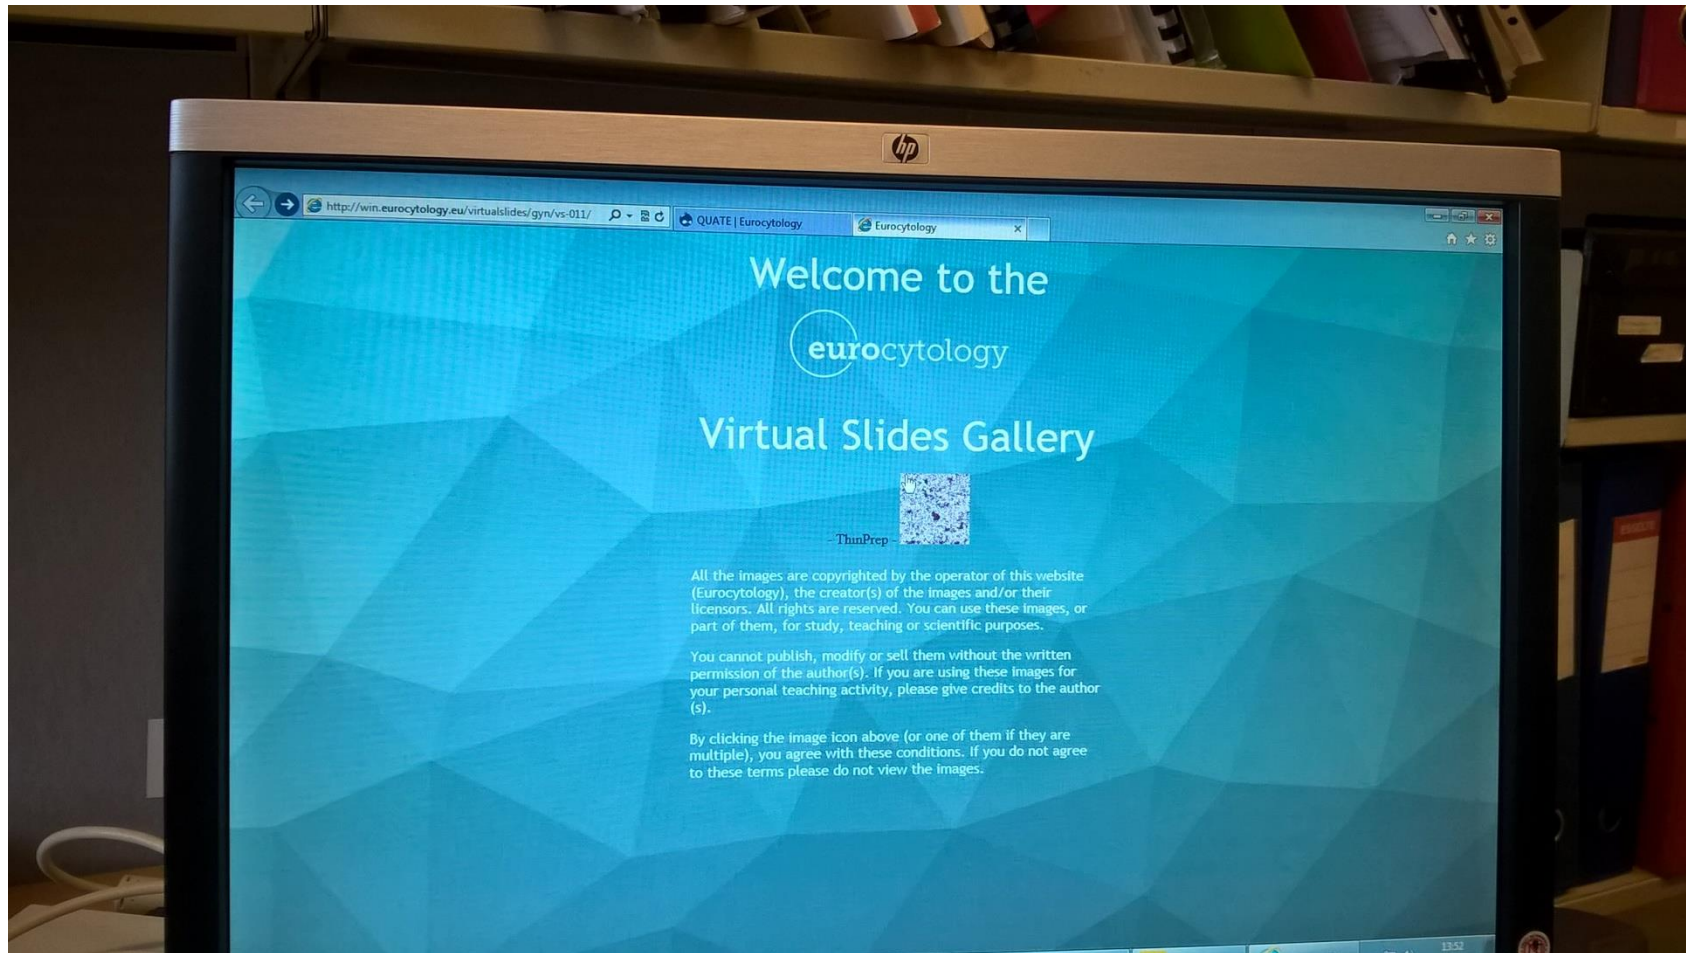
hp

http://win.eurocytology.eu/virtualslides/gyn/vs-011/

QUATE | Eurocytology

Eurocytology

Welcome to the

eurocytology

Virtual Slides Gallery

- ThinPrep -

All the images are copyrighted by the operator of this website (Eurocytology), the creator(s) of the images and/or their licensors. All rights are reserved. You can use these images, or part of them, for study, teaching or scientific purposes.

You cannot publish, modify or sell them without the written permission of the author(s). If you are using these images for your personal teaching activity, please give credits to the author (s).

By clicking the image icon above (or one of them if they are multiple), you agree with these conditions. If you do not agree to these terms please do not view the images.

13:52